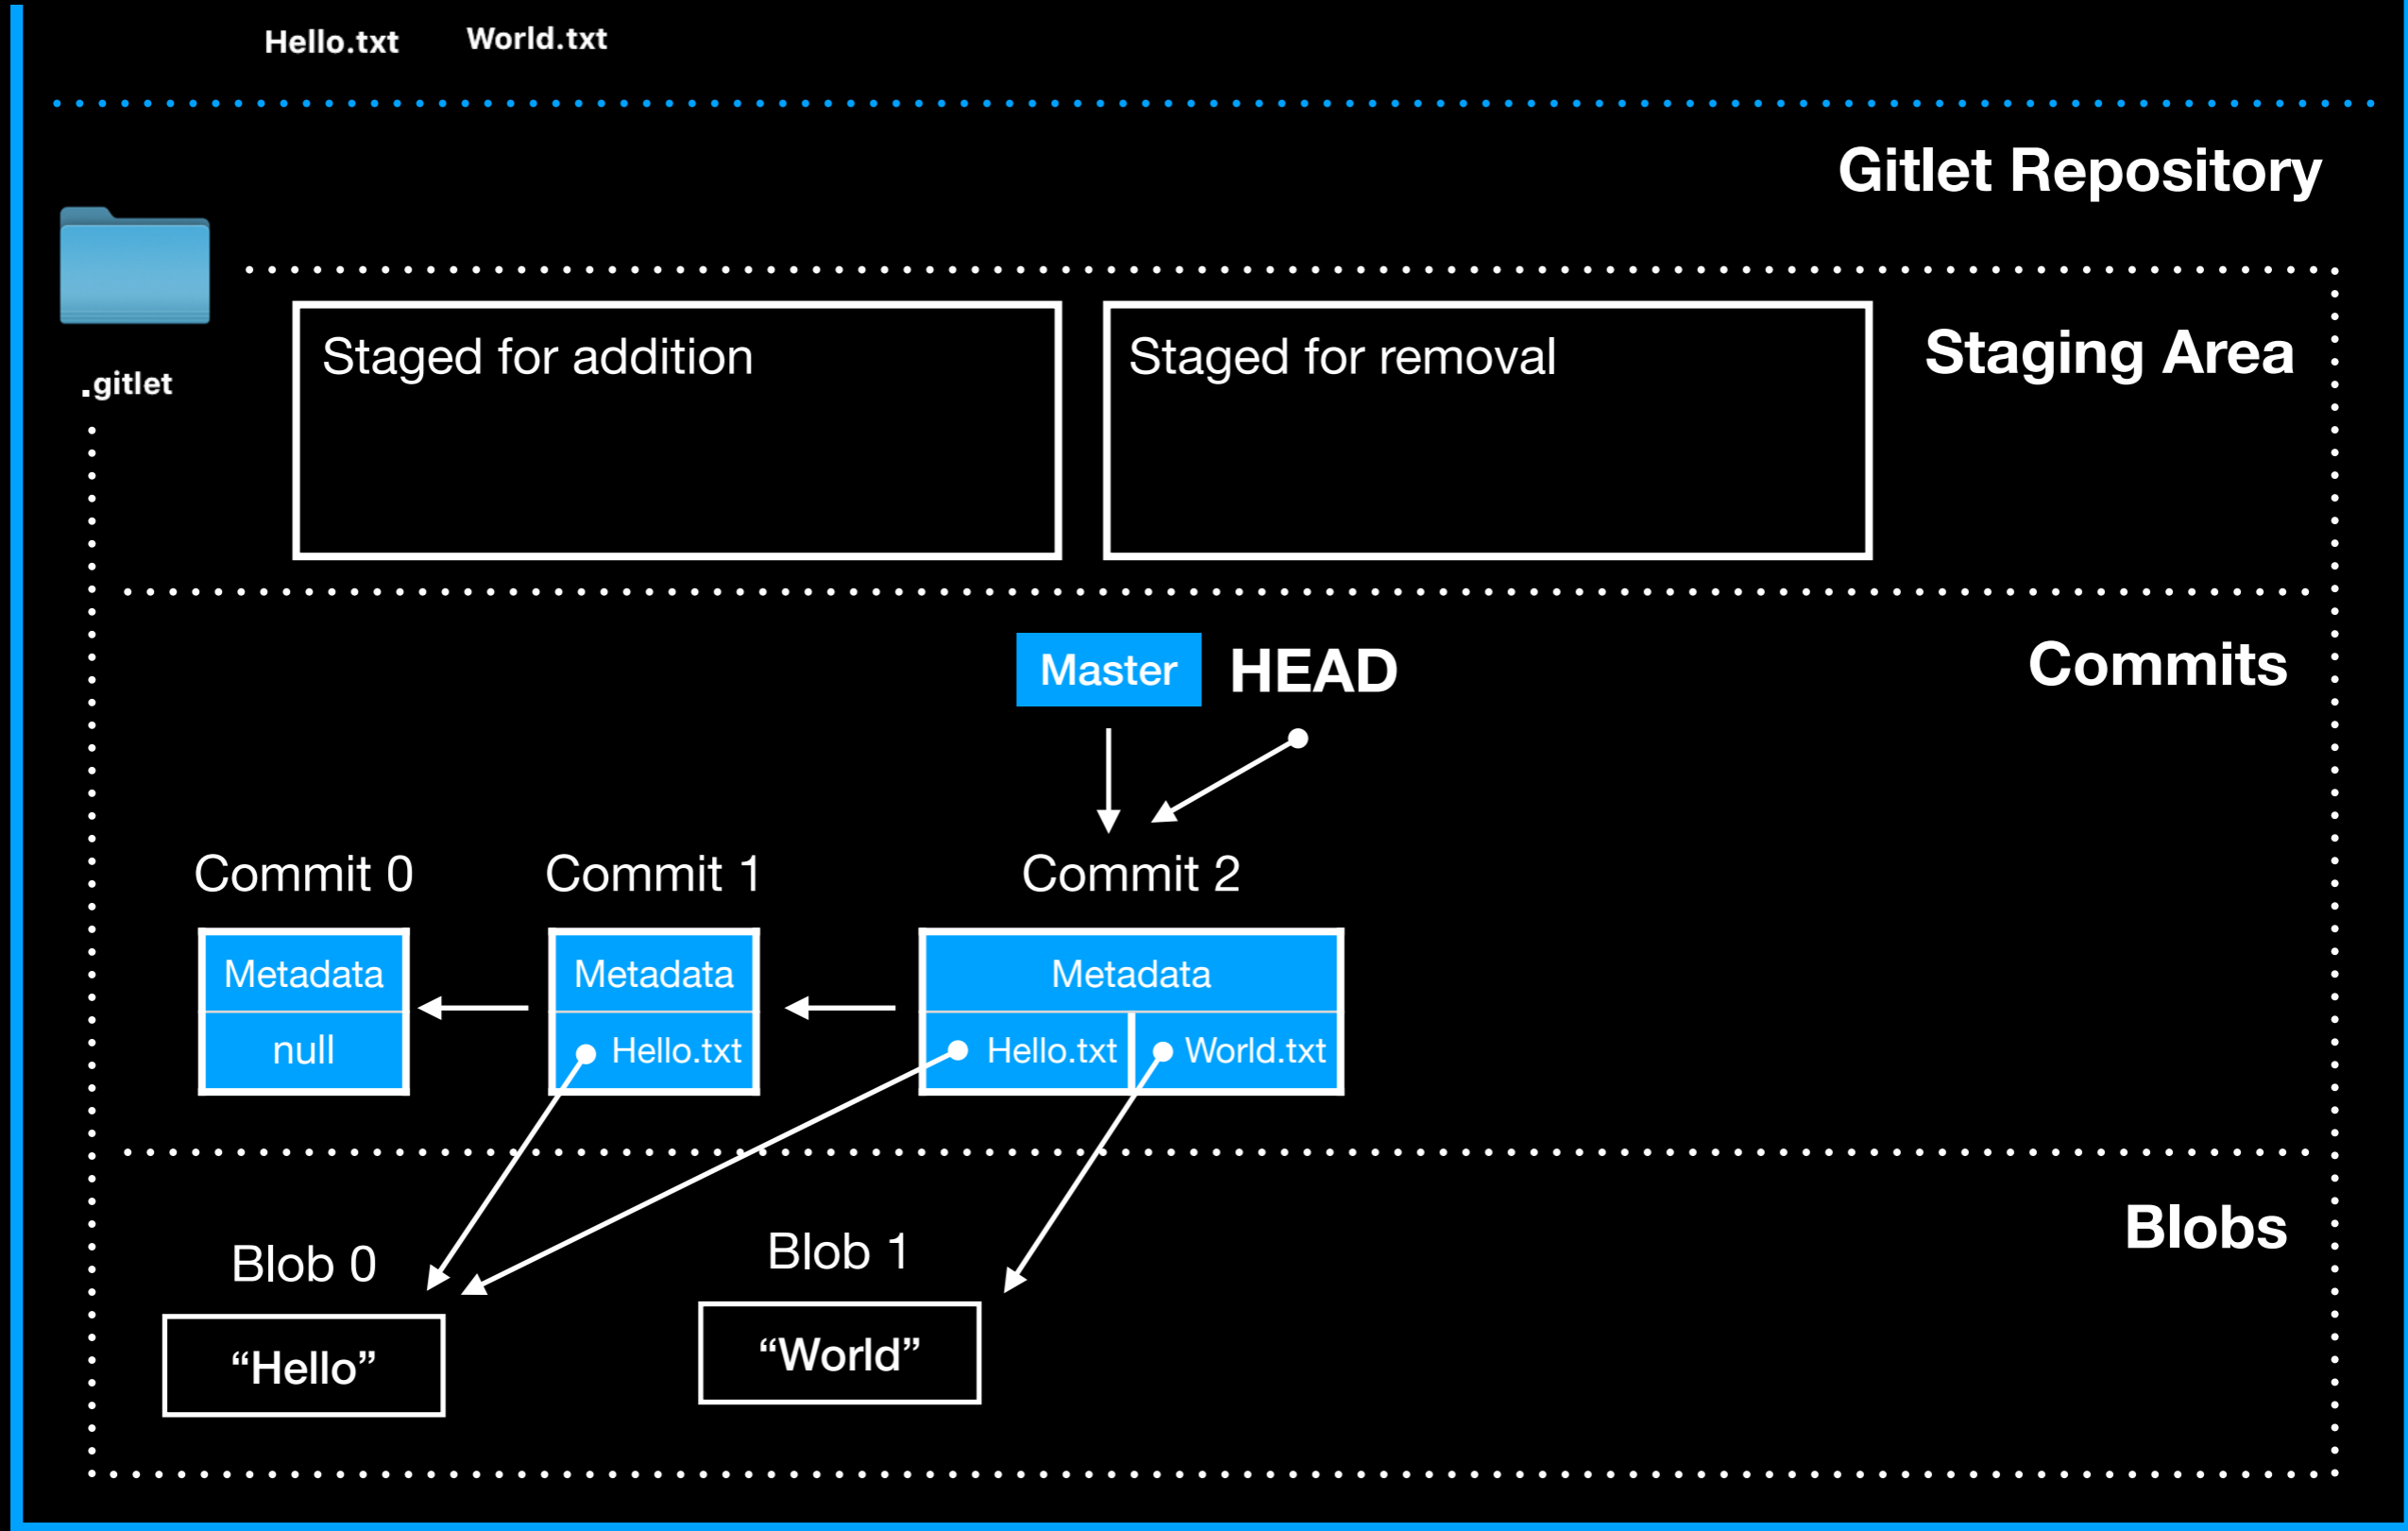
Hello.txt World.txt

Gitlet Repository

.gitlet

Staged for addition

Staged for removal

Staging Area

Master HEAD

Commits

Commit 0

Commit 1

Commit 2

Metadata

null

Metadata

Hello.txt

Metadata

Hello.txt

World.txt

Blobs

Blob 0

Blob 1

“Hello”

“World”